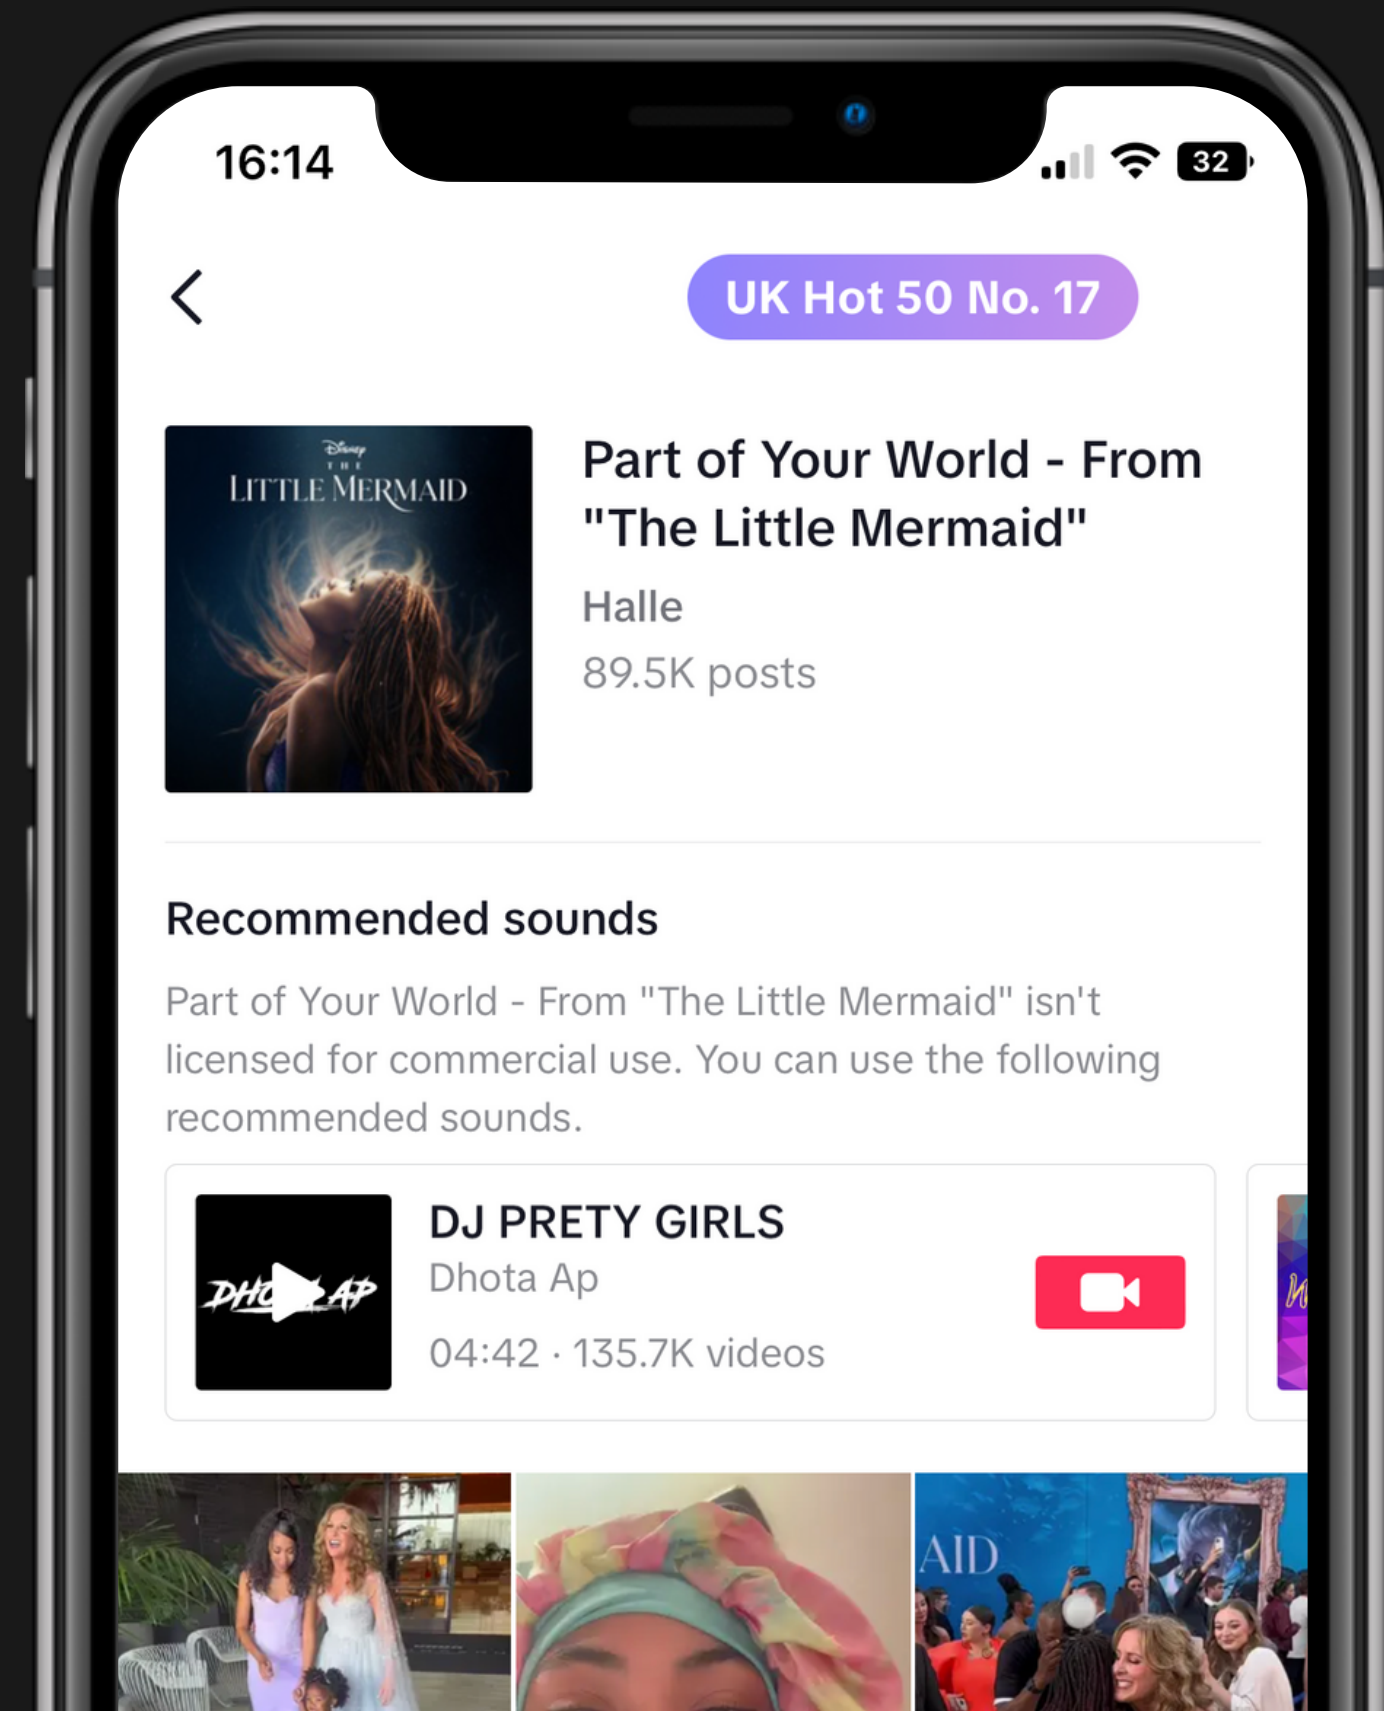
16:14

32

UK Hot 50 No. 17

Disney
THE
LITTLE MERMAID

Part of Your World - From "The Little Mermaid"

Halle

89.5K posts

Recommended sounds

Part of Your World - From "The Little Mermaid" isn't licensed for commercial use. You can use the following recommended sounds.

DHO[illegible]AP

DJ PRETY GIRLS

Dhota Ap

04:42 · 135.7K videos

AID